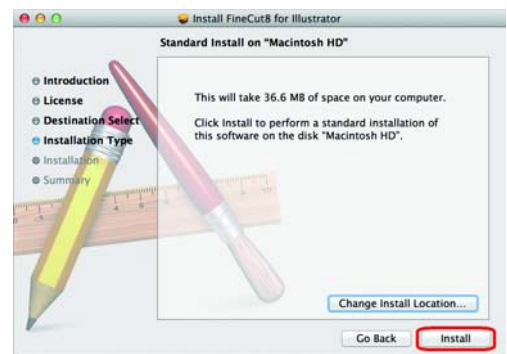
Install FineCut8 for Illustrator

Standard Install on "Macintosh HD"

Introduction
License
Destination Select
Installation Type
Installation
Summary

This will take 36.6 MB of space on your computer.

Click Install to perform a standard installation of this software on the disk "Macintosh HD".

Change Install Location...

Go Back

Install